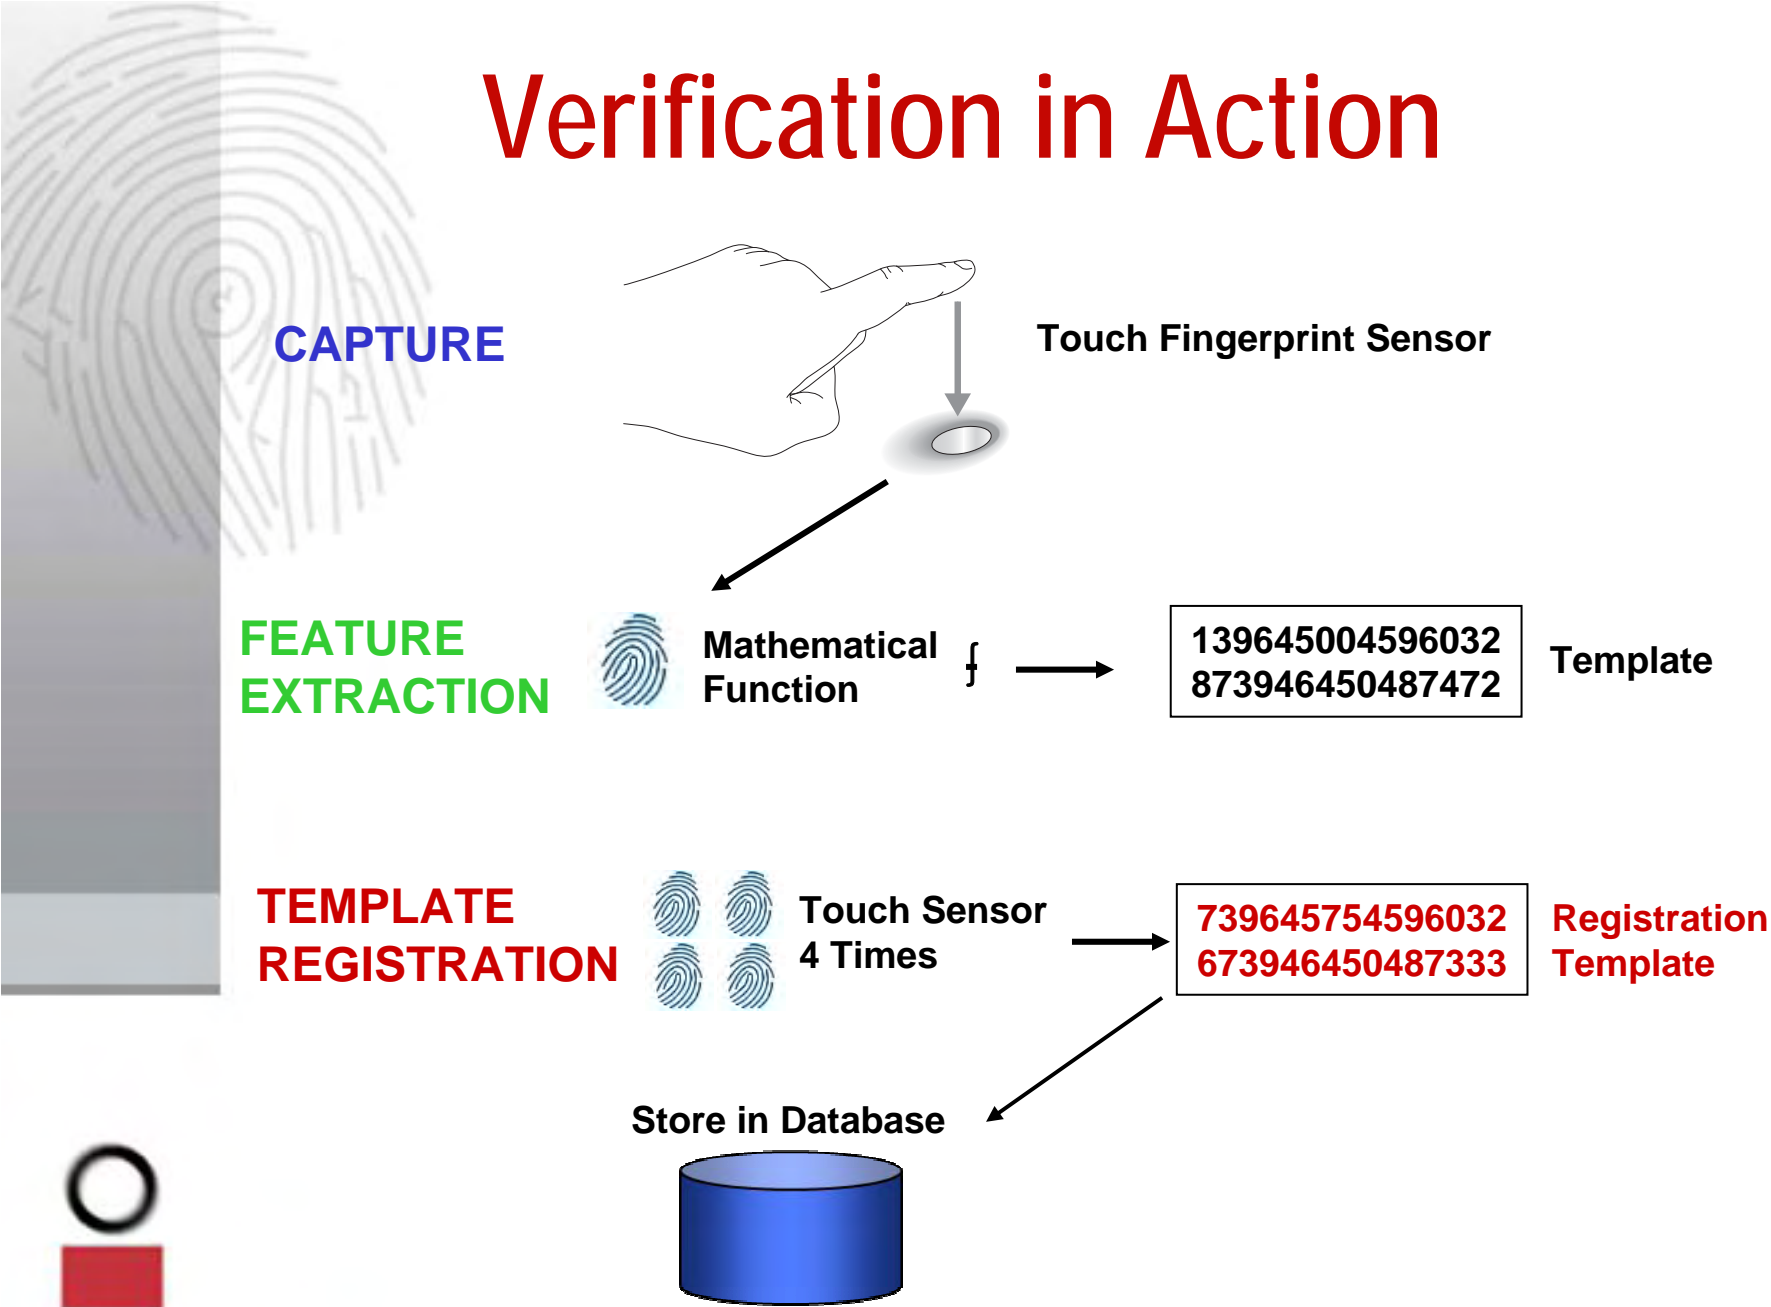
Verification in Action

CAPTURE

Touch Fingerprint Sensor

FEATURE EXTRACTION

Mathematical Function $\int$

139645004596032
873946450487472

Template

TEMPLATE REGISTRATION

Touch Sensor 4 Times

739645754596032
673946450487333

Registration Template

Store in Database